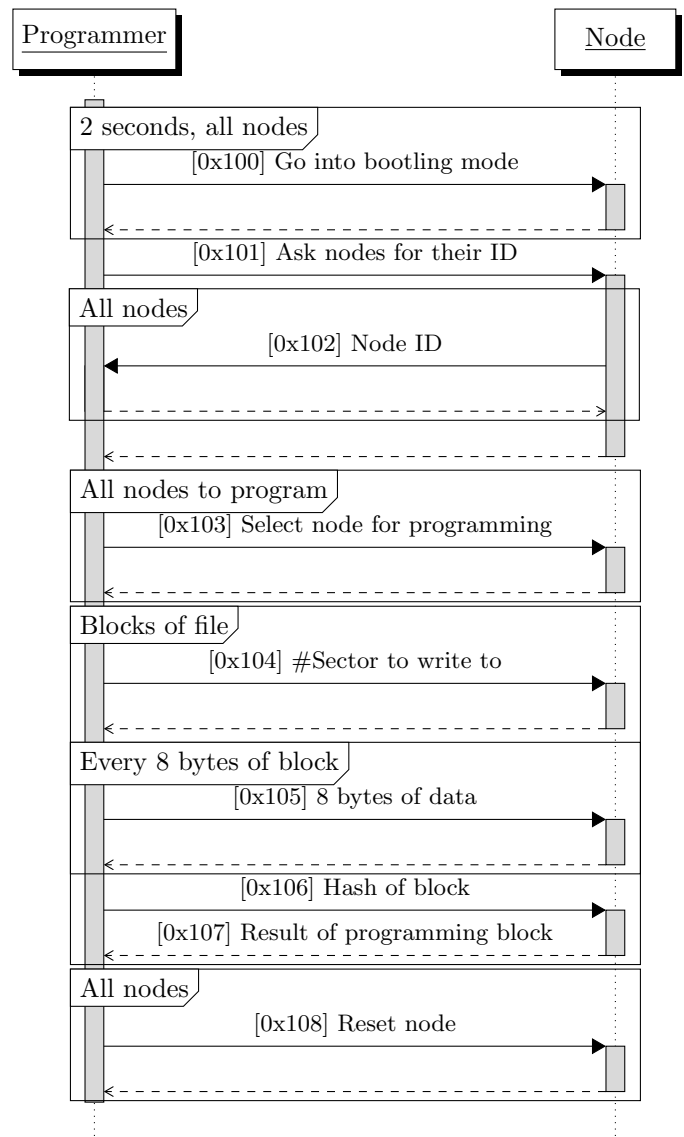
Programmer

Node

2 seconds, all nodes

[0x100] Go into bootling mode

[0x101] Ask nodes for their ID

All nodes

[0x102] Node ID

All nodes to program

[0x103] Select node for programming

Blocks of file

[0x104] #Sector to write to

Every 8 bytes of block

[0x105] 8 bytes of data

[0x106] Hash of block

[0x107] Result of programming block

All nodes

[0x108] Reset node